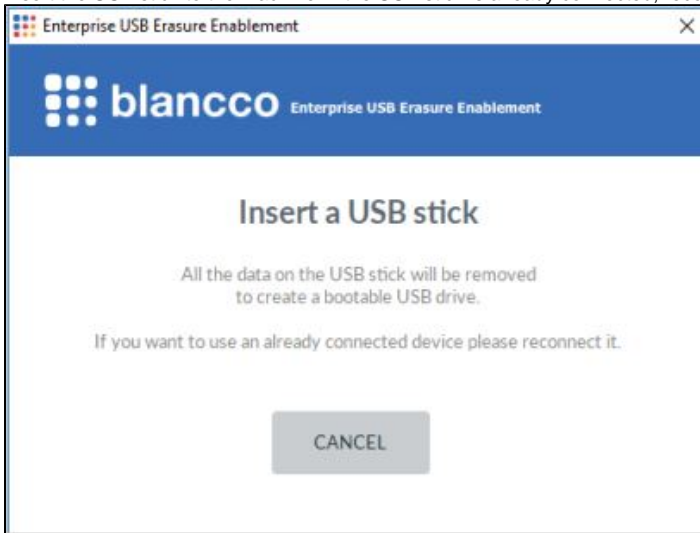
Enterprise USB Erasure Enablement
×

blancco Enterprise USB Erasure Enablement

Insert a USB stick

All the data on the USB stick will be removed to create a bootable USB drive.

If you want to use an already connected device please reconnect it.

CANCEL